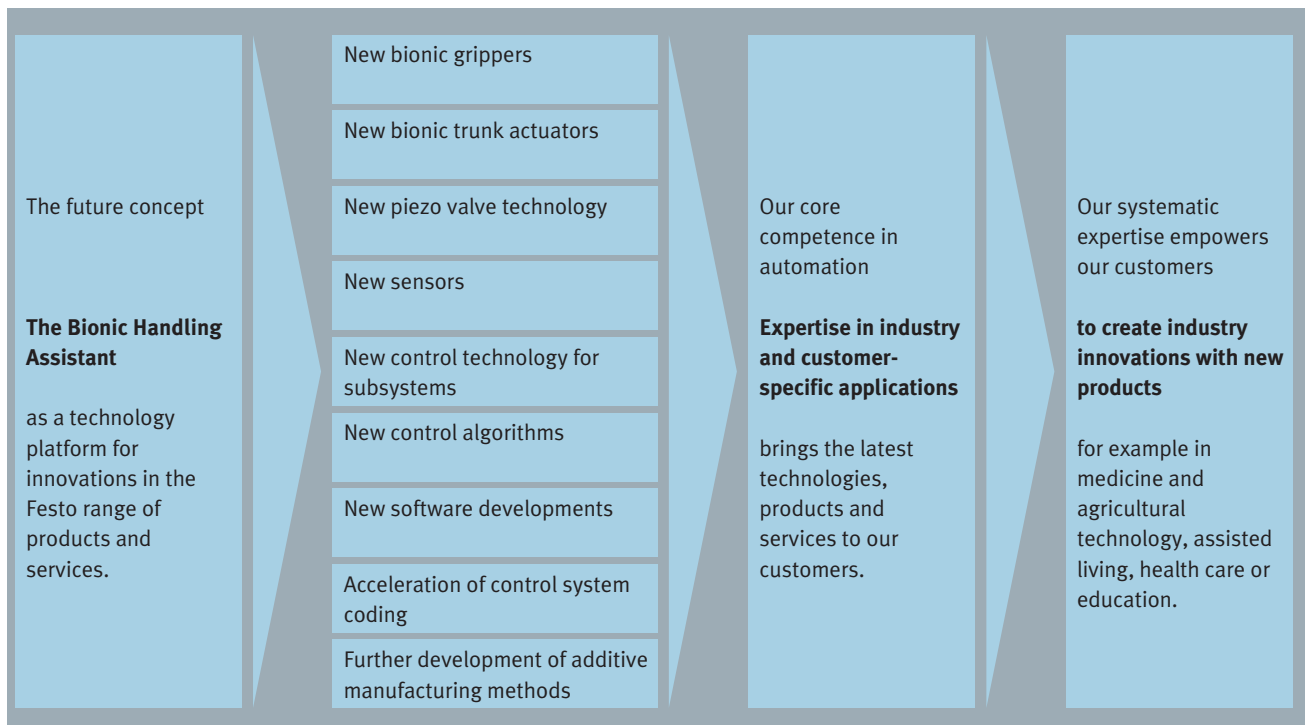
The future concept

**The Bionic Handling Assistant**

as a technology platform for innovations in the Festo range of products and services.

New bionic grippers

New bionic trunk actuators

New piezo valve technology

New sensors

New control technology for subsystems

New control algorithms

New software developments

Acceleration of control system coding

Further development of additive manufacturing methods

Our core competence in automation

**Expertise in industry and customer-specific applications**

brings the latest technologies, products and services to our customers.

Our systematic expertise empowers our customers

**to create industry innovations with new products**

for example in medicine and agricultural technology, assisted living, health care or education.